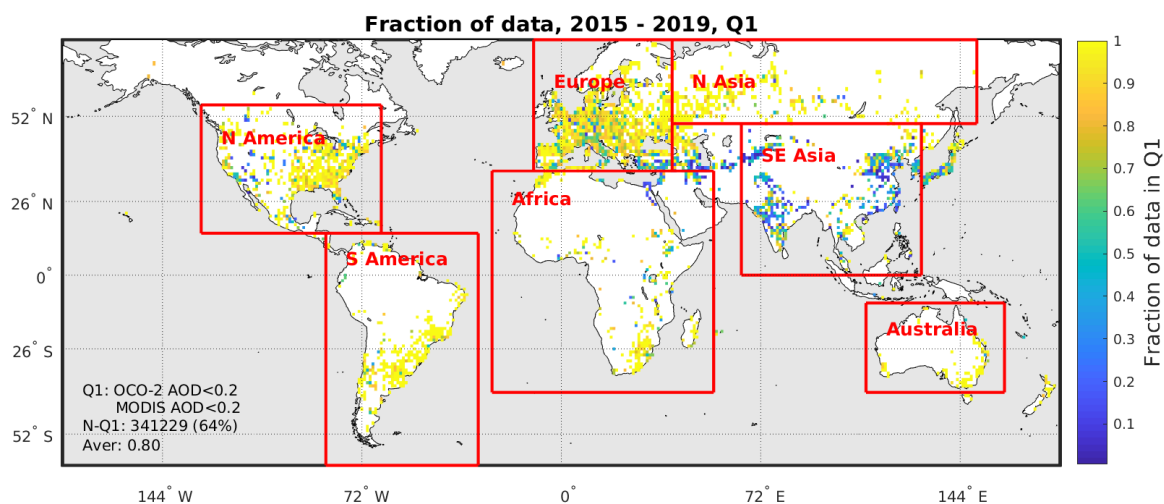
Fraction of data, 2015 - 2019, Q1

Europe
N Asia
N America
SE Asia
Africa
S America
Australia

52° N
26° N
0°
26° S
52° S

144° W
72° W
0°
72° E
144° E

Q1: OCO-2 AOD<0.2
MODIS AOD<0.2
N-Q1: 341229 (64%)
Aver: 0.80

1
0.9
0.8
0.7
0.6
0.5
0.4
0.3
0.2
0.1

Fraction of data in Q1